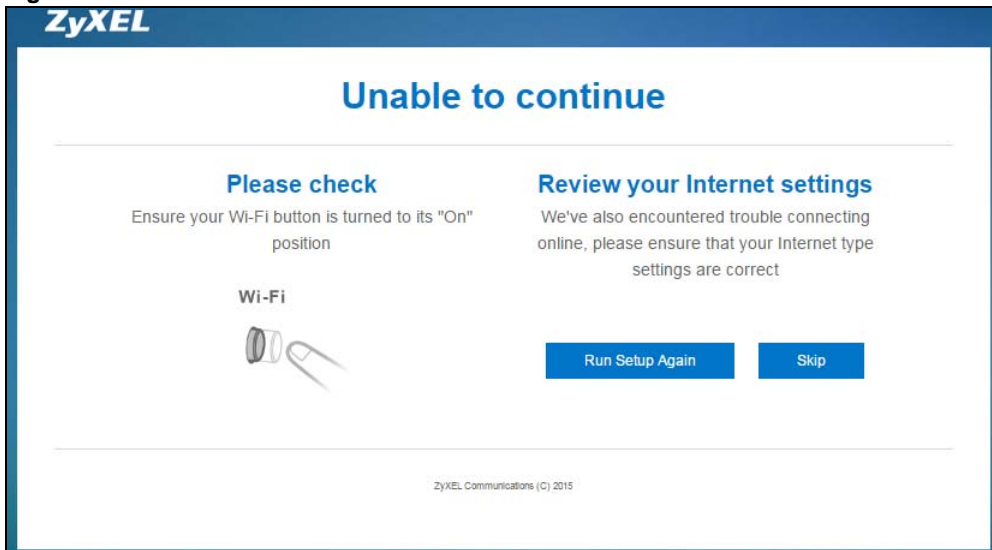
ZyXEL

Unable to continue

Please check

Ensure your Wi-Fi button is turned to its "On" position

Wi-Fi

Review your Internet settings

We've also encountered trouble connecting online, please ensure that your Internet type settings are correct

Run Setup Again

Skip

ZyXEL Communications (C) 2015